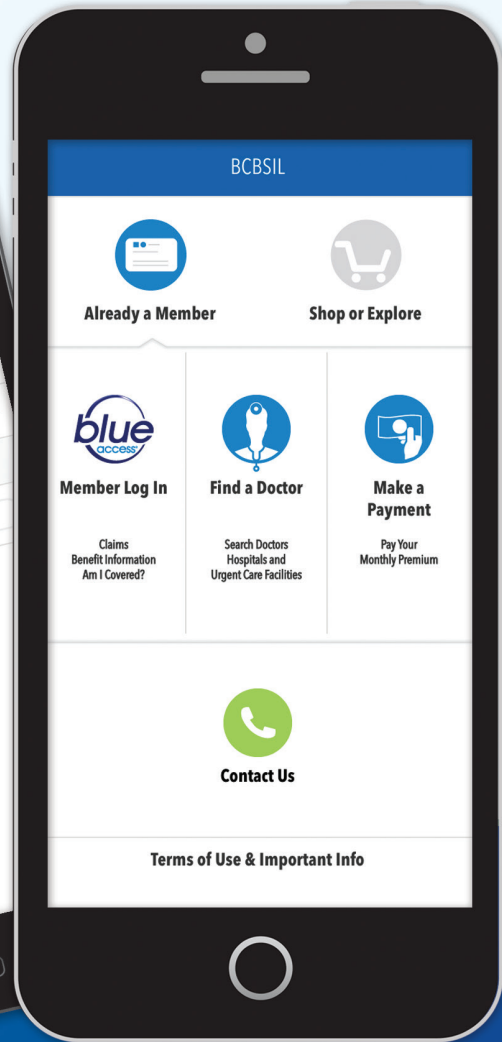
BCBSIL

Already a Member

Shop or Explore

blue access

Member Log In

Claims
Benefit Information
Am I Covered?

Find a Doctor

Search Doctors
Hospitals and
Urgent Care Facilities

Make a Payment

Pay Your
Monthly Premium

Contact Us

Terms of Use & Important Info